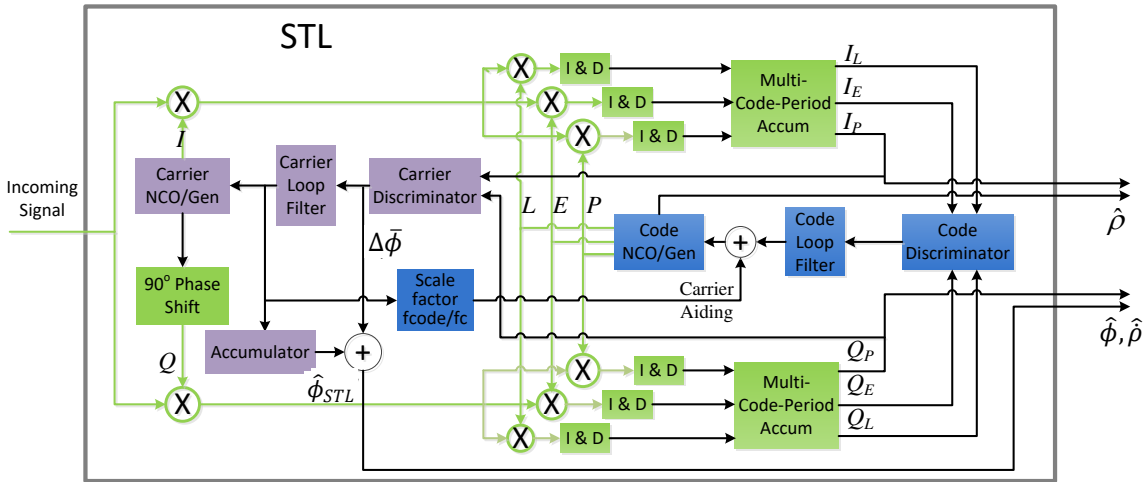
STL

Incoming Signal

X

$I$

Carrier NCO/Gen

Carrier Loop Filter

Carrier Discriminator

90° Phase Shift

$Q$

X

Accumulator

+

$\hat{\phi}_{STL}$

$\Delta\bar{\phi}$

Scale factor fcode/fc

X

I & D

X

I & D

X

I & D

Multi-Code-Period Accum

$I_L$

$I_E$

$I_P$

$L$

$E$

$P$

Code NCO/Gen

+

Code Loop Filter

Code Discriminator

Carrier Aiding

$\hat{\rho}$

$\hat{\phi}, \hat{\rho}$

X

I & D

X

I & D

X

I & D

Multi-Code-Period Accum

$Q_P$

$Q_E$

$Q_L$